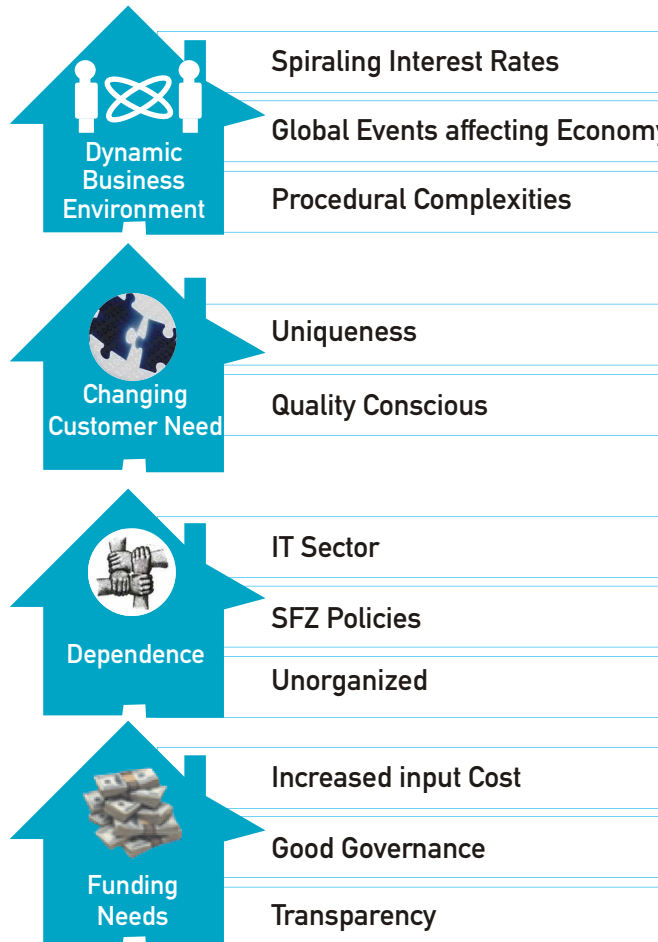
Dynamic Business Environment

Spiraling Interest Rates

Global Events affecting Economy

Procedural Complexities

Changing Customer Need

Uniqueness

Quality Conscious

Dependence

IT Sector

SFZ Policies

Unorganized

Funding Needs

Increased input Cost

Good Governance

Transparency